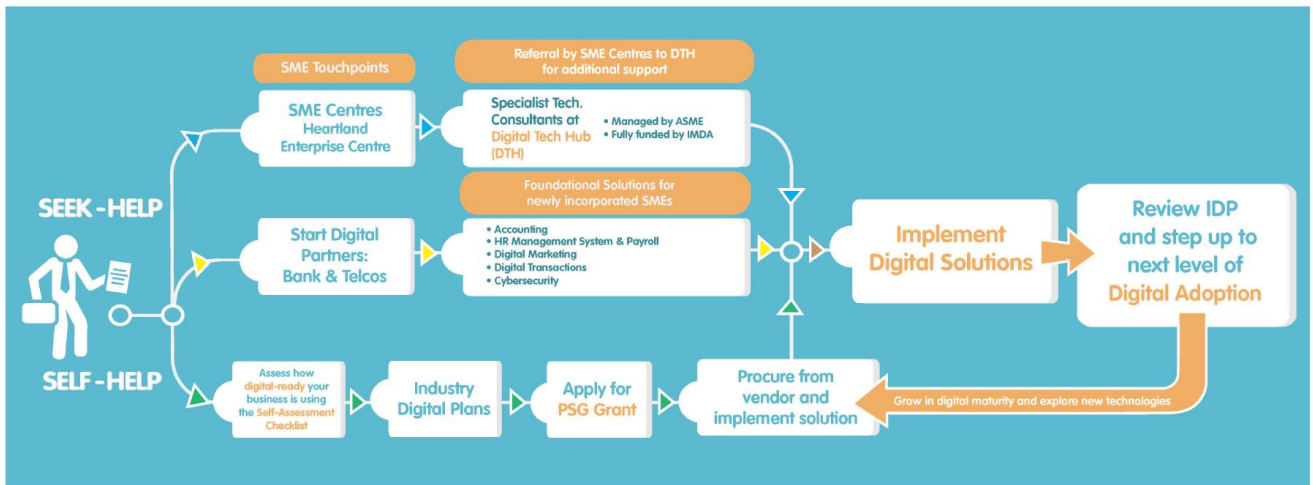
SEEK - HELP

SELF - HELP

SME Touchpoints

SME Centres
Heartland Enterprise Centre

Referral by SME Centres to DTH for additional support

Specialist Tech. Consultants at Digital Tech Hub (DTH)

• Managed by ASME
• Fully funded by IMDA

Foundational Solutions for newly incorporated SMEs

Start Digital Partners: Bank & Telcos

• Accounting
• HR Management System & Payroll
• Digital Marketing
• Digital Transactions
• Cybersecurity

Implement Digital Solutions

Review IDP and step up to next level of Digital Adoption

Assess how digital-ready your business is using the Self-Assessment Checklist

Industry Digital Plans

Apply for PSG Grant

Procure from vendor and implement solution

Grow in digital maturity and explore new technologies